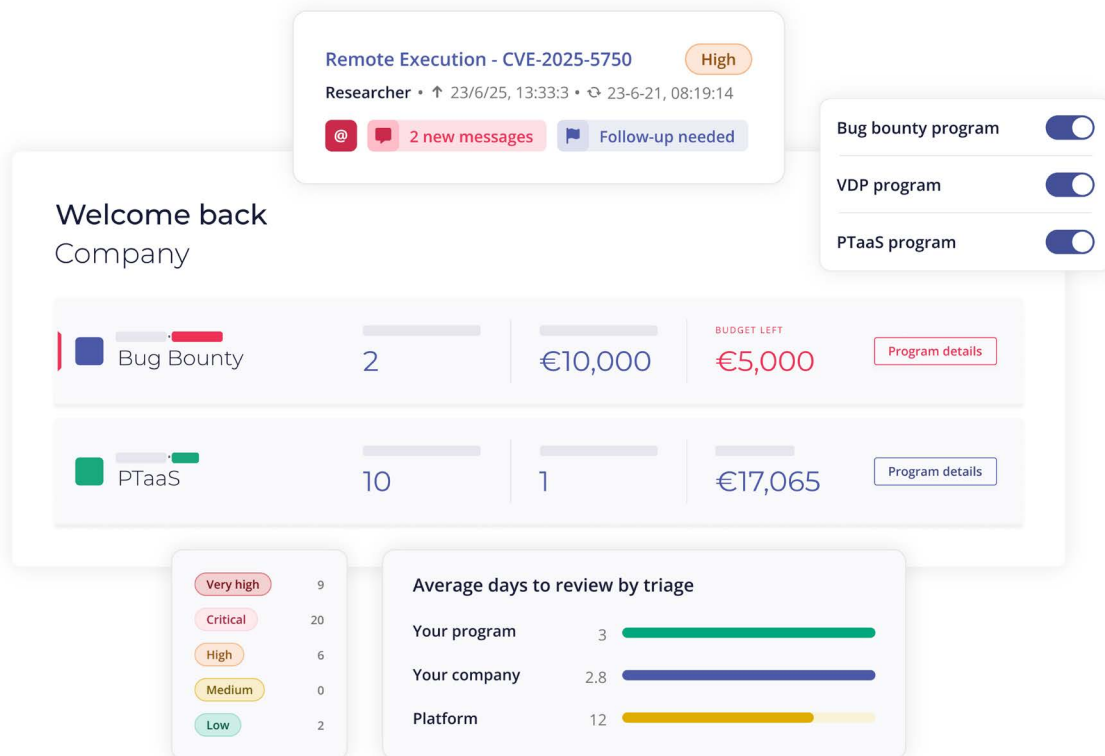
Remote Execution - CVE-2025-5750 High
Researcher • ↑ 23/6/25, 13:33:3 • ⟳ 23-6-21, 08:19:14
@ 2 new messages Follow-up needed

Bug bounty program
VDP program
PTaaS program

Welcome back
Company

Bug Bounty 2 €10,000 BUDGET LEFT €5,000 Program details

PTaaS 10 1 €17,065 Program details

| | |
|---|---|
| Very high | 9 |
| Critical | 20 |
| High | 6 |
| Medium | 0 |
| Low | 2 |

Average days to review by triage

| | |
|---|---|
| Your program | 3 |
| Your company | 2.8 |
| Platform | 12 |